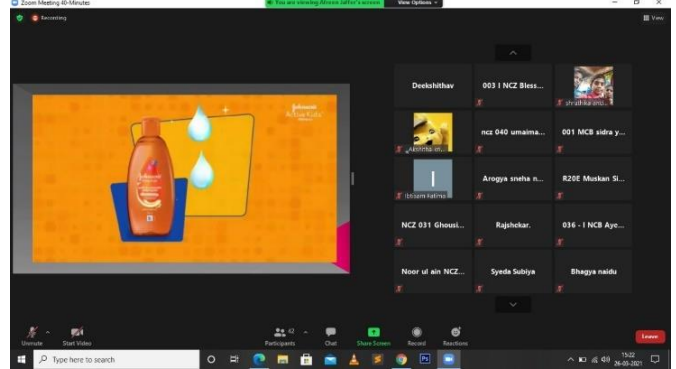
Zoom Meeting 40-Minutes

You are viewing Afreen Jaffer's screen

View Options

Recording

View

Johnson's Active Kids

Deekshithav

003 I NCZ Bless...

shrathika ano...

Akshita sh...

ncz 040 umaima...

001 MCB sidra y...

Ibtisam Fatima

Arogya sneha n...

R20E Muskan Si...

NCZ 031 Ghousi...

Rajshekar.

036 - I NCB Aye...

Noor ul ain NCZ...

Syeda Subiya

Bhagya naidu

Unmute

Start Video

Participants 42

Chat

Share Screen

Record

Reactions

Leave

Type here to search

15:22
26-03-2021